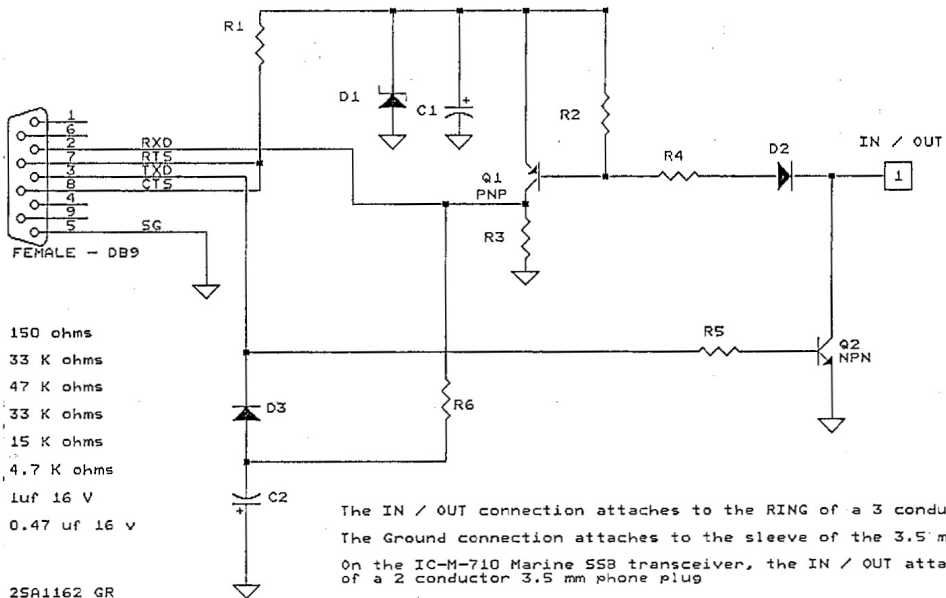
R1

D1

C1

R2

1
6
2
7
3
8
4
9
5

RXD
RTS
TXD
CTS

SG

FEMALE - DB9

Q1
PNP

R3

R4

D2

IN / OUT

1

150 ohms
33 K ohms
47 K ohms
33 K ohms
15 K ohms
4.7 K ohms
1uf 16 V
0.47 uf 16 v

2SA1162 GR

D3

R6

C2

R5

Q2
NPN

The IN / OUT connection attaches to the RING of a 3 condu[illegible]

The Ground connection attaches to the sleeve of the 3.5 m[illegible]

On the IC-M-710 Marine SSB transceiver, the IN / OUT atta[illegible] of a 2 conductor 3.5 mm phone plug